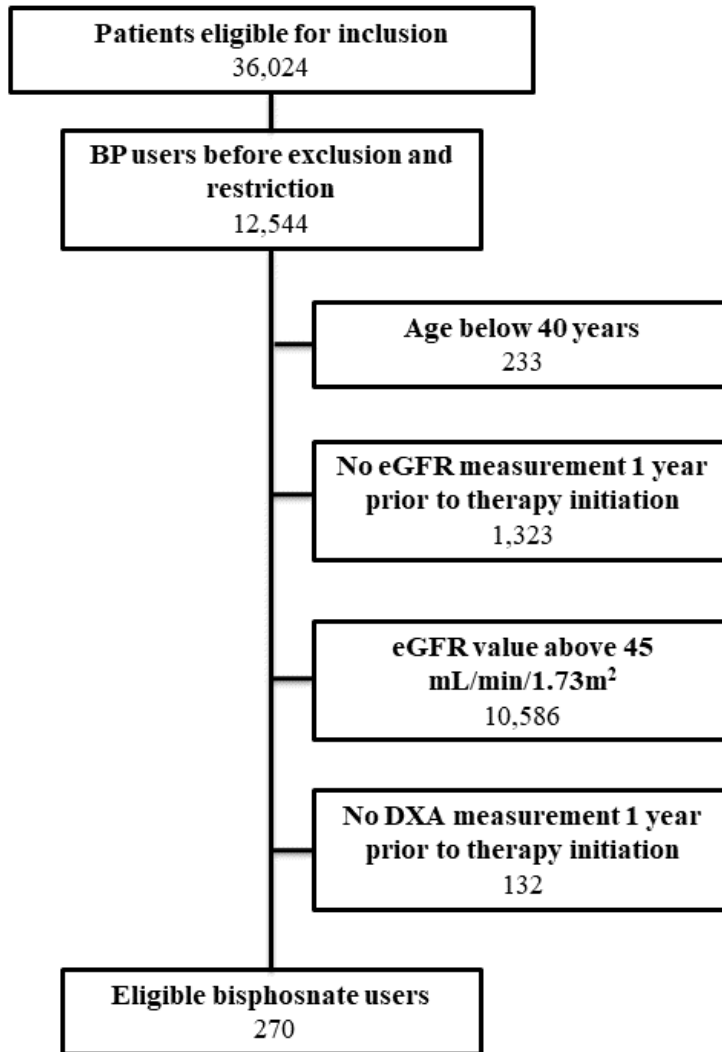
Patients eligible for inclusion
36,024

BP users before exclusion and restriction
12,544

Age below 40 years
233

No eGFR measurement 1 year prior to therapy initiation
1,323

eGFR value above 45 mL/min/1.73m$^2$
10,586

No DXA measurement 1 year prior to therapy initiation
132

Eligible bisphosnate users
270